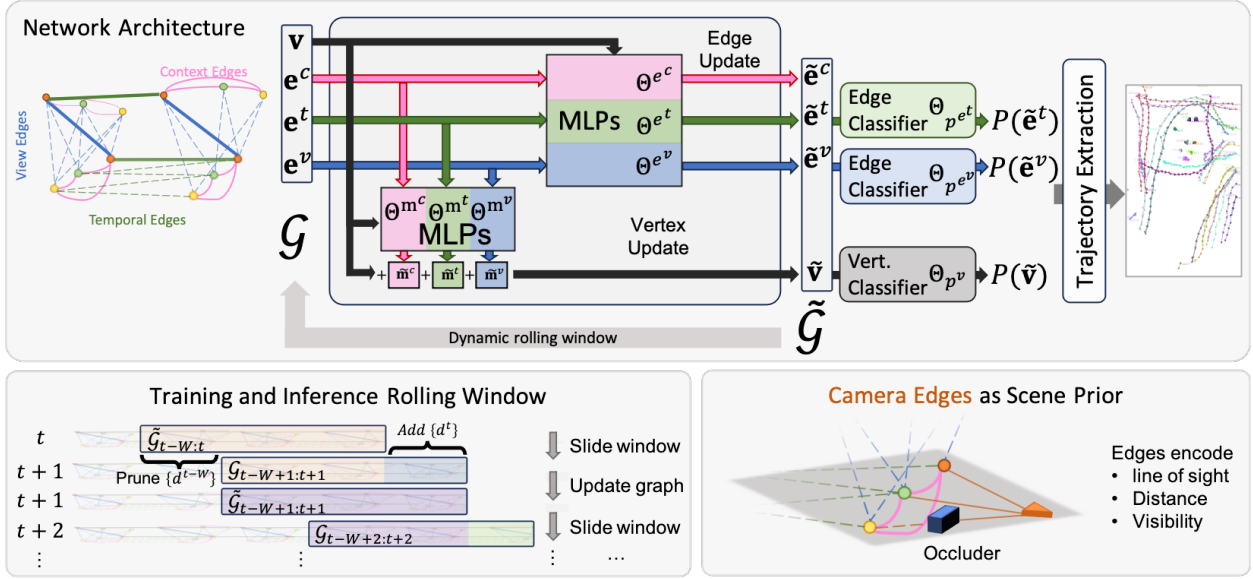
Network Architecture

Context Edges

View Edges

Temporal Edges

$\mathbf{v}$
$\mathbf{e}^c$
$\mathbf{e}^t$
$\mathbf{e}^v$
$\mathcal{G}$

Edge Update

$\Theta^{e^c}$
MLPs $\Theta^{e^t}$
$\Theta^{e^v}$

$\Theta^{m^c}$ $\Theta^{m^t}$ $\Theta^{m^v}$
MLPs

Vertex Update

$+ \tilde{\mathbf{m}}^c + \tilde{\mathbf{m}}^t + \tilde{\mathbf{m}}^v$

$\tilde{\mathbf{e}}^c$
$\tilde{\mathbf{e}}^t$
$\tilde{\mathbf{e}}^v$
$\tilde{\mathbf{v}}$
$\tilde{\mathcal{G}}$

Edge Classifier $\Theta_{p^{e^t}}$ $P(\tilde{\mathbf{e}}^t)$
Edge Classifier $\Theta_{p^{e^v}}$ $P(\tilde{\mathbf{e}}^v)$
Vert. Classifier $\Theta_{p^v}$ $P(\tilde{\mathbf{v}})$

Trajectory Extraction

Dynamic rolling window

Training and Inference Rolling Window

$t$ $\tilde{\mathcal{G}}_{t-W:t}$ Add $\{d^t\}$ Slide window
$t+1$ Prune $\{d^{t-W}\}$ $\mathcal{G}_{t-W+1:t+1}$
$t+1$ $\tilde{\mathcal{G}}_{t-W+1:t+1}$ Update graph
$t+2$ $\mathcal{G}_{t-W+2:t+2}$ Slide window
⋮ ⋮ ⋮ …

Camera Edges as Scene Prior

Edges encode
• line of sight
• Distance
• Visibility

Occluder